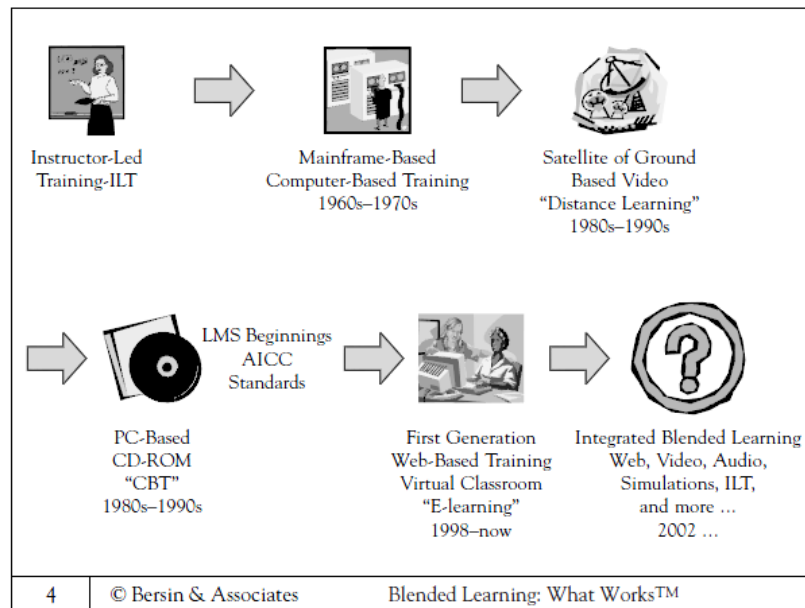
Instructor-Led Training-ILT

Mainframe-Based Computer-Based Training 1960s–1970s

Satellite of Ground Based Video "Distance Learning" 1980s–1990s

LMS Beginnings AICC Standards

PC-Based CD-ROM "CBT" 1980s–1990s

First Generation Web-Based Training Virtual Classroom "E-learning" 1998–now

Integrated Blended Learning Web, Video, Audio, Simulations, ILT, and more ... 2002 ...

4 © Bersin & Associates Blended Learning: What Works™